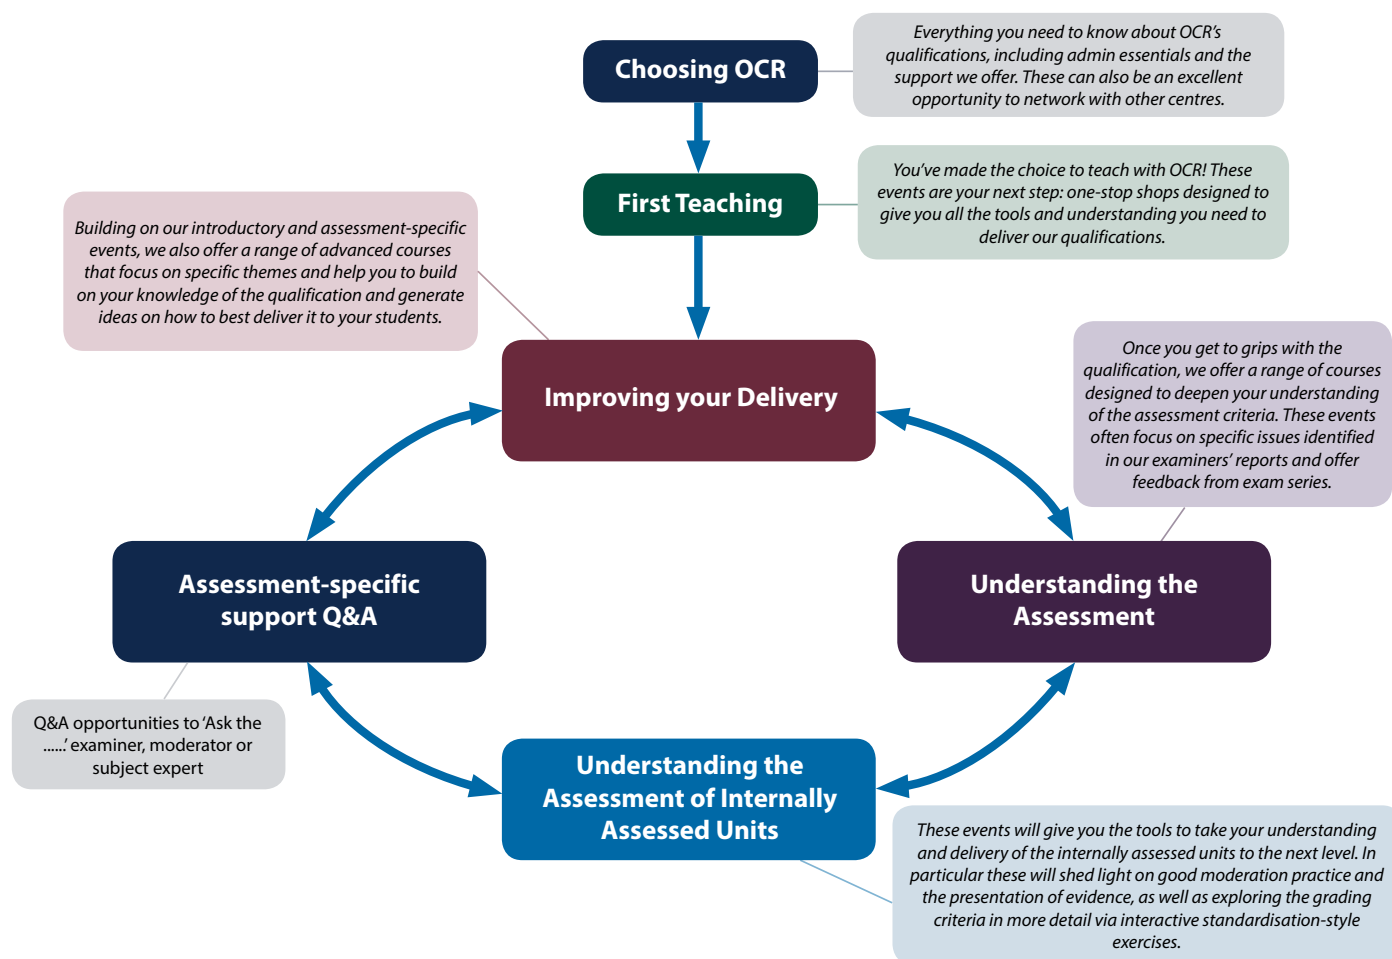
Choosing OCR

Everything you need to know about OCR's qualifications, including admin essentials and the support we offer. These can also be an excellent opportunity to network with other centres.

First Teaching

You've made the choice to teach with OCR! These events are your next step: one-stop shops designed to give you all the tools and understanding you need to deliver our qualifications.

Building on our introductory and assessment-specific events, we also offer a range of advanced courses that focus on specific themes and help you to build on your knowledge of the qualification and generate ideas on how to best deliver it to your students.

Improving your Delivery

Once you get to grips with the qualification, we offer a range of courses designed to deepen your understanding of the assessment criteria. These events often focus on specific issues identified in our examiners' reports and offer feedback from exam series.

Assessment-specific support Q&A

Understanding the Assessment

Q&A opportunities to 'Ask the ......' examiner, moderator or subject expert

Understanding the Assessment of Internally Assessed Units

These events will give you the tools to take your understanding and delivery of the internally assessed units to the next level. In particular these will shed light on good moderation practice and the presentation of evidence, as well as exploring the grading criteria in more detail via interactive standardisation-style exercises.